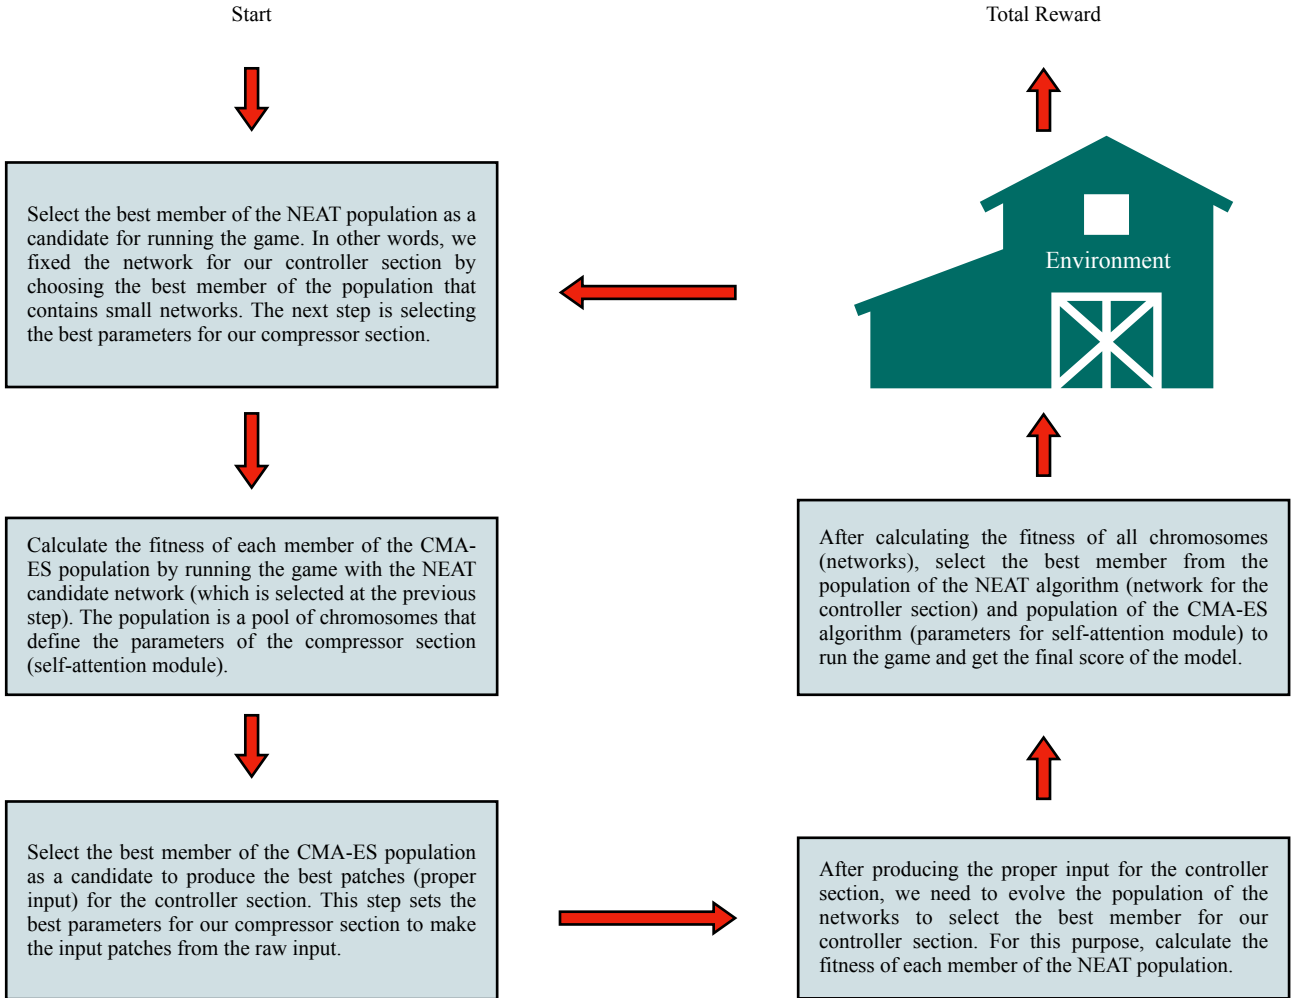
Start

Total Reward

Select the best member of the NEAT population as a candidate for running the game. In other words, we fixed the network for our controller section by choosing the best member of the population that contains small networks. The next step is selecting the best parameters for our compressor section.

Environment

Calculate the fitness of each member of the CMA-ES population by running the game with the NEAT candidate network (which is selected at the previous step). The population is a pool of chromosomes that define the parameters of the compressor section (self-attention module).

After calculating the fitness of all chromosomes (networks), select the best member from the population of the NEAT algorithm (network for the controller section) and population of the CMA-ES algorithm (parameters for self-attention module) to run the game and get the final score of the model.

Select the best member of the CMA-ES population as a candidate to produce the best patches (proper input) for the controller section. This step sets the best parameters for our compressor section to make the input patches from the raw input.

After producing the proper input for the controller section, we need to evolve the population of the networks to select the best member for our controller section. For this purpose, calculate the fitness of each member of the NEAT population.